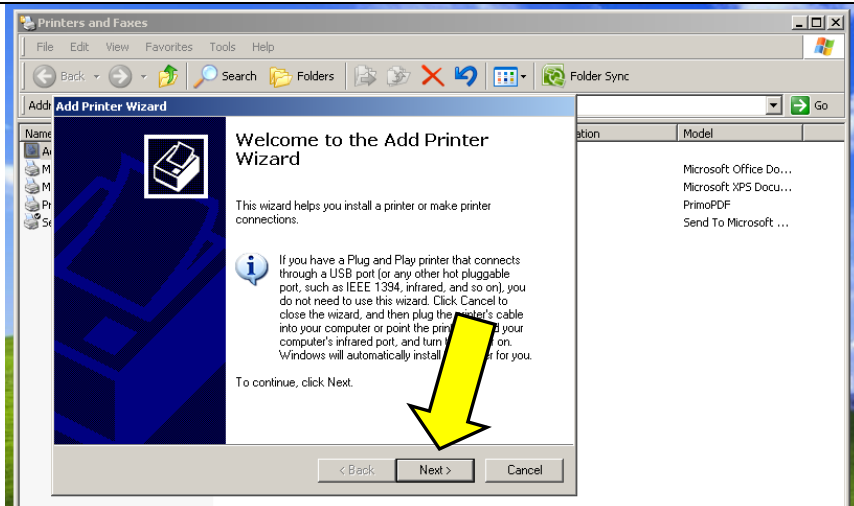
Printers and Faxes

File Edit View Favorites Tools Help

Back Search Folders Folder Sync

Addr Go

Name ation Model

A
M Microsoft Office Do...
M Microsoft XPS Docu...
Pr PrimoPDF
Se Send To Microsoft ...

Add Printer Wizard

Welcome to the Add Printer Wizard

This wizard helps you install a printer or make printer connections.

If you have a Plug and Play printer that connects through a USB port (or any other hot pluggable port, such as IEEE 1394, infrared, and so on), you do not need to use this wizard. Click Cancel to close the wizard, and then plug the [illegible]rinter's cable into your computer or point the prin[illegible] your computer's infrared port, and turn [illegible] on. Windows will automatically install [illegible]er for you.

To continue, click Next.

< Back Next > Cancel